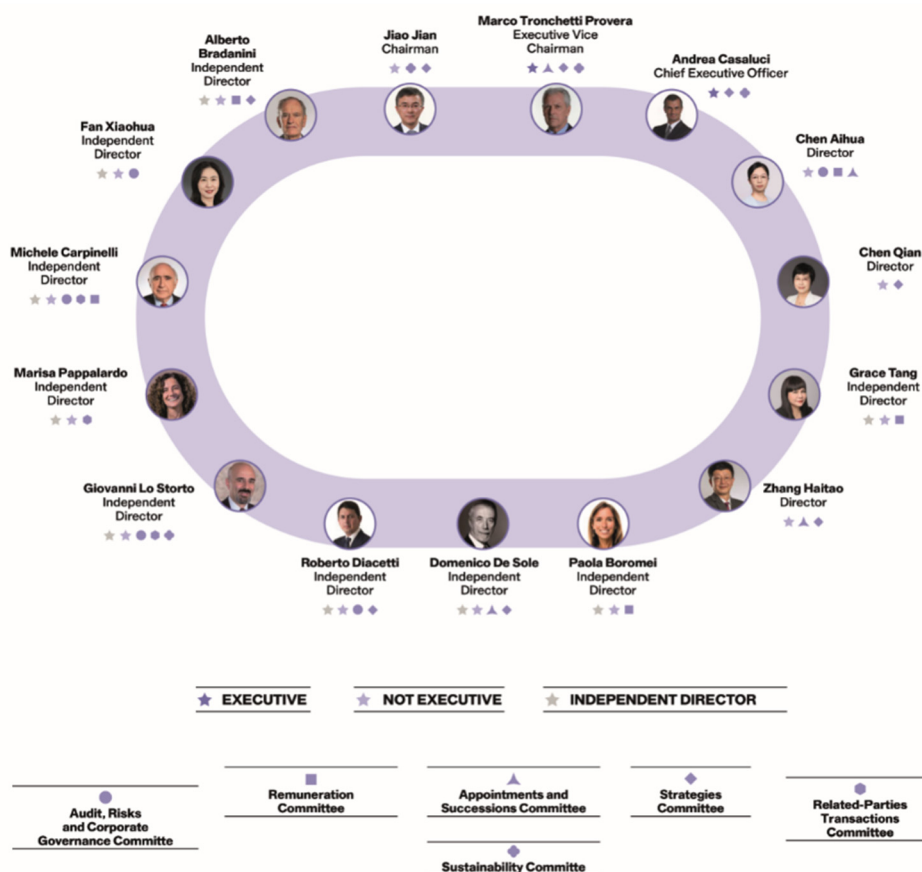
Alberto Bradanini
Independent Director

Jiao Jian
Chairman

Marco Tronchetti Provera
Executive Vice Chairman

Andrea Casaluci
Chief Executive Officer

Fan Xiaohua
Independent Director

Chen Aihua
Director

Michele Carpinelli
Independent Director

Chen Qian
Director

Marisa Pappalardo
Independent Director

Grace Tang
Independent Director

Giovanni Lo Storto
Independent Director

Zhang Haitao
Director

Roberto Diacetti
Independent Director

Domenico De Sole
Independent Director

Paola Boromei
Independent Director

EXECUTIVE

NOT EXECUTIVE

INDEPENDENT DIRECTOR

Audit, Risks and Corporate Governance Committe

Remuneration Committee

Appointments and Successions Committee

Sustainability Committe

Strategies Committee

Related-Parties Transactions Committee